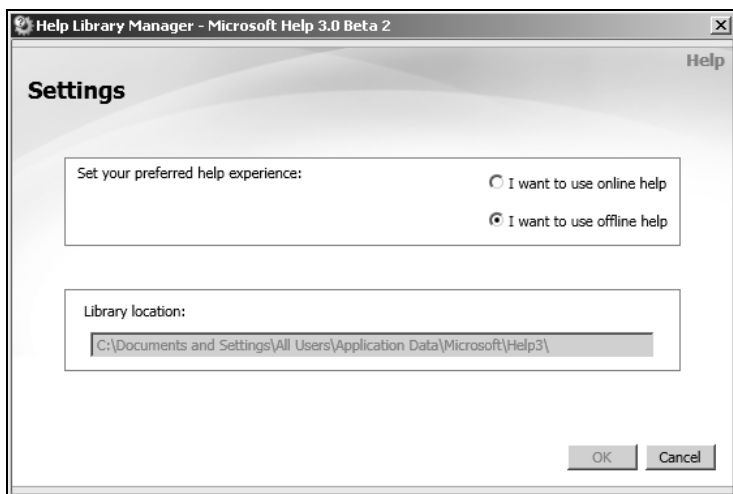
Help Library Manager - Microsoft Help 3.0 Beta 2

Help

Settings

Set your preferred help experience:

I want to use online help

I want to use offline help

Library location:

C:\Documents and Settings\All Users\Application Data\Microsoft\Help3\

OK

Cancel